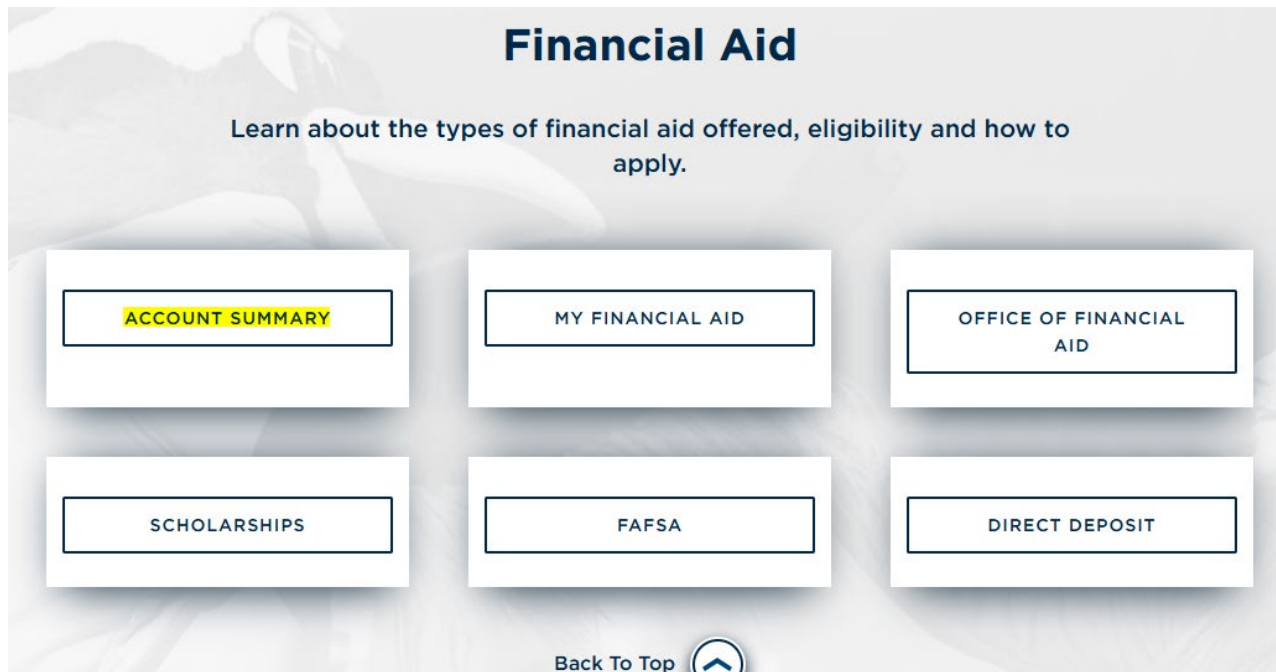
Financial Aid

Learn about the types of financial aid offered, eligibility and how to apply.

ACCOUNT SUMMARY

MY FINANCIAL AID

OFFICE OF FINANCIAL AID

SCHOLARSHIPS

FAFSA

DIRECT DEPOSIT

Back To Top